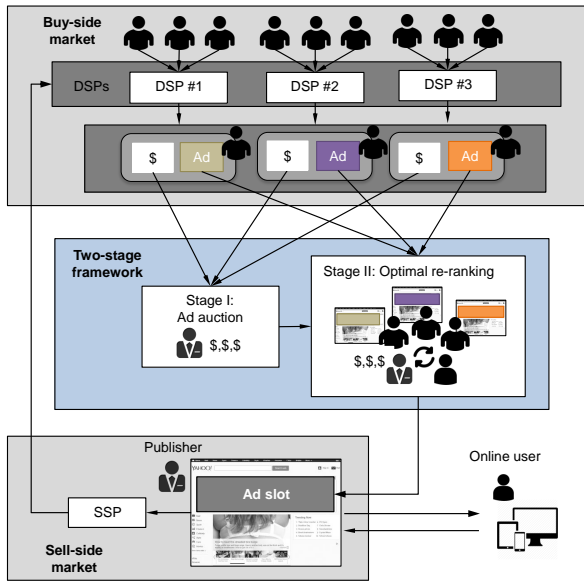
Buy-side market

DSPs

DSP #1

DSP #2

DSP #3

$

Ad

$

Ad

$

Ad

Two-stage framework

Stage II: Optimal re-ranking

Stage I: Ad auction

$,$,$

$,$,$

Publisher

YAHOO!

Ad slot

Online user

SSP

Sell-side market